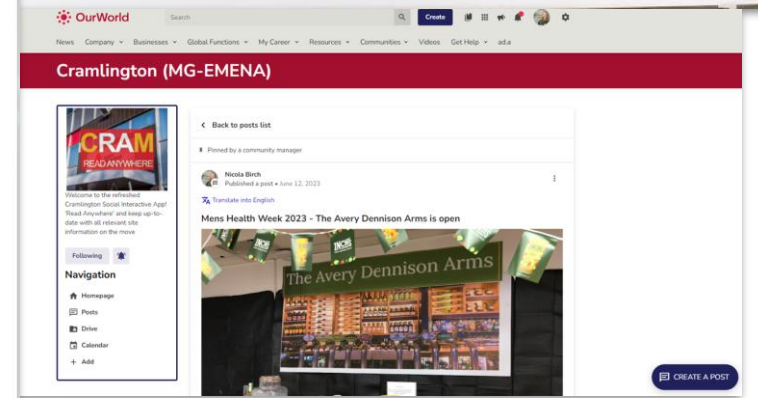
OurWorld Search Create

News Company Businesses Global Functions My Career Resources Communities Videos Get Help ad.a

Cramlington (MG-EMENA)

CRAM
READ ANYWHERE

Welcome to the refreshed Cramlington Social Interactive App! 'Read Anywhere' and keep up-to-date with all relevant site information on the move

Following

Navigation

Homepage
Posts
Drive
Calendar
+ Add

< Back to posts list

Pinned by a community manager

Nicola Birch
Published a post • June 12, 2023

Translate into English

Mens Health Week 2023 - The Avery Dennison Arms is open

The Avery Dennison Arms

CREATE A POST